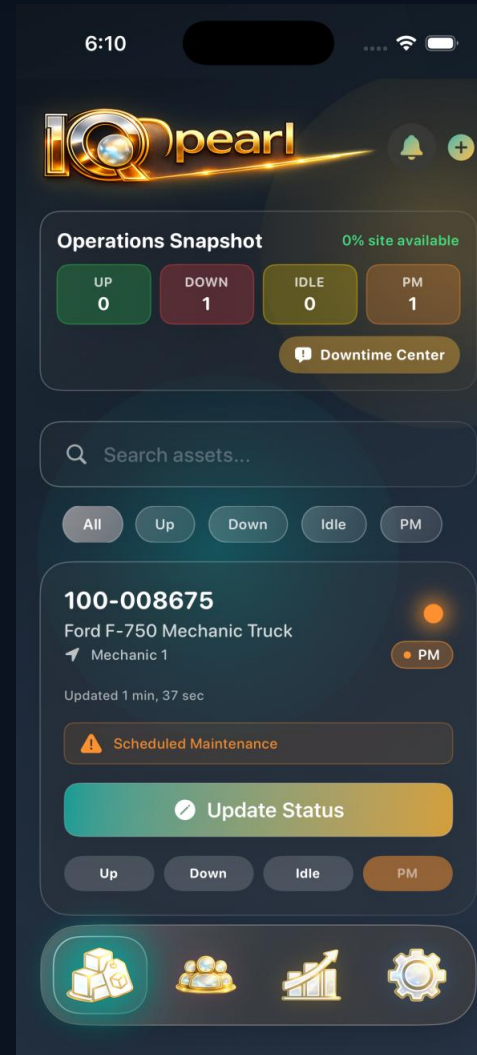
6:10

IQ pearl

Operations Snapshot
0% site available

| UP | DOWN | IDLE | PM |
|---|---|---|---|
| 0 | 1 | 0 | 1 |

Downtime Center

Search assets...

All Up Down Idle PM

100-008675
Ford F-750 Mechanic Truck
Mechanic 1
PM

Updated 1 min, 37 sec

Scheduled Maintenance

Update Status

Up Down Idle PM